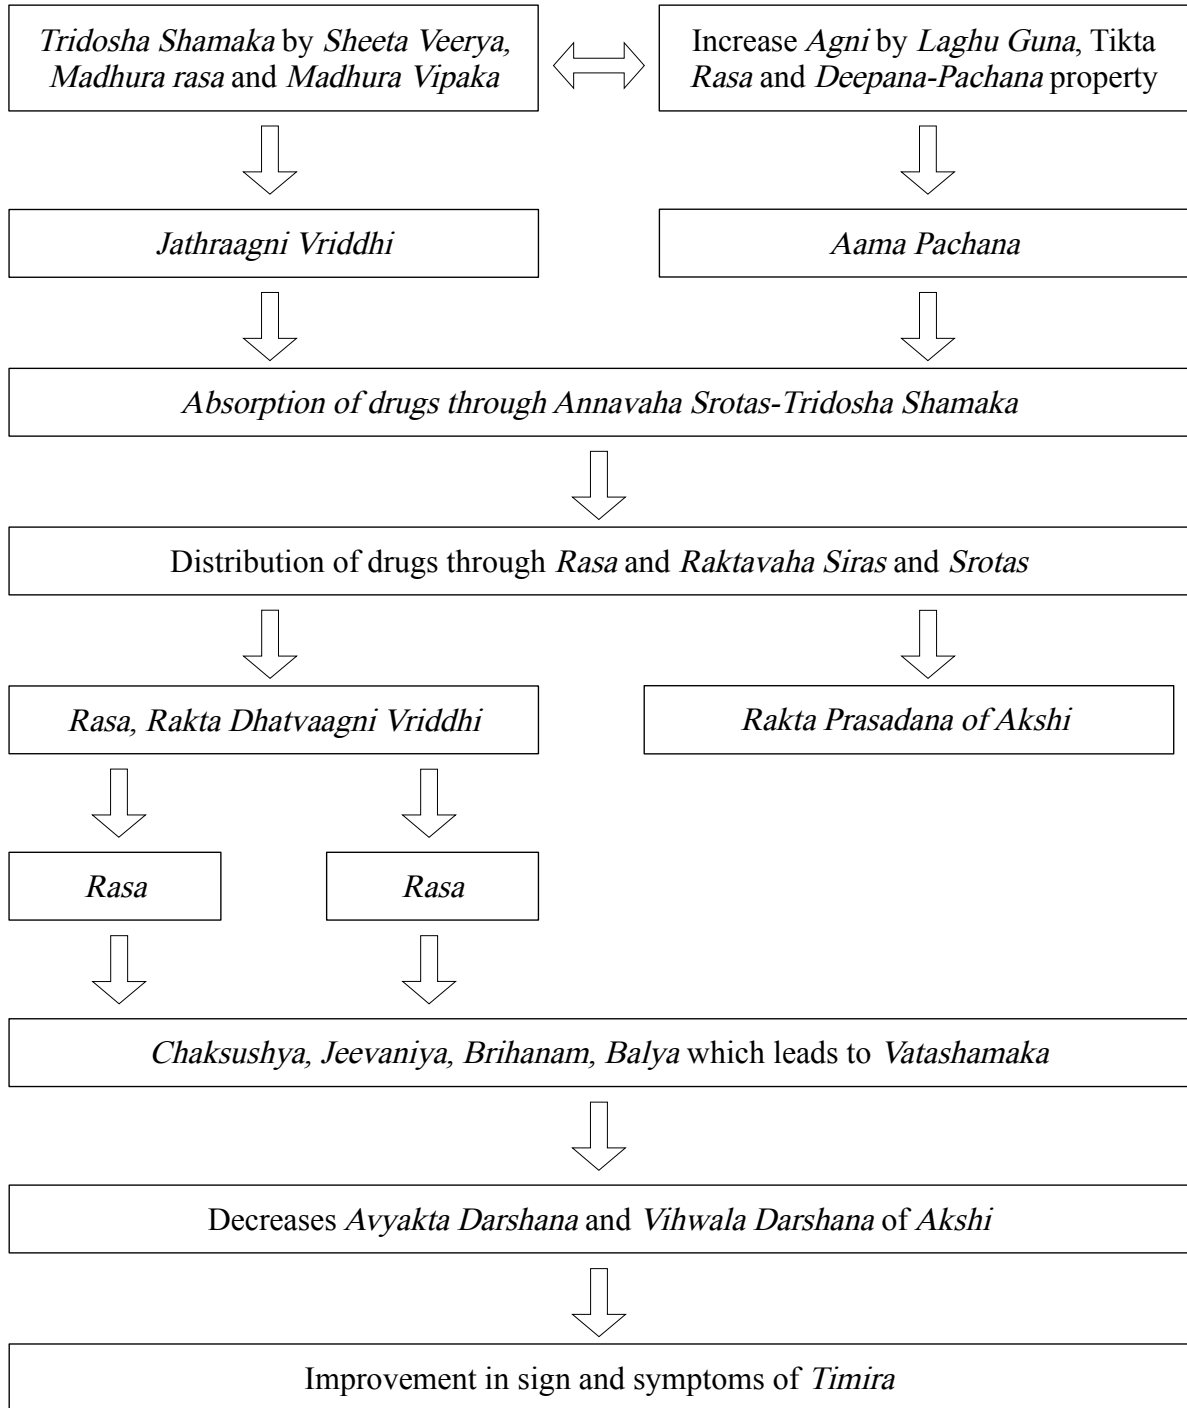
Tridosha Shamaka by Sheeta Veerya, Madhura rasa and Madhura Vipaka

Increase Agni by Laghu Guna, Tikta Rasa and Deepana-Pachana property

Jathraagni Vriddhi

Aama Pachana

Absorption of drugs through Annavaha Srotas-Tridosha Shamaka

Distribution of drugs through Rasa and Raktavaha Siras and Srotas

Rasa, Rakta Dhatvaagni Vriddhi

Rakta Prasadana of Akshi

Rasa

Rasa

Chaksushya, Jeevaniya, Brihanam, Balya which leads to Vatashamaka

Decreases Avyakta Darshana and Vihwala Darshana of Akshi

Improvement in sign and symptoms of Timira